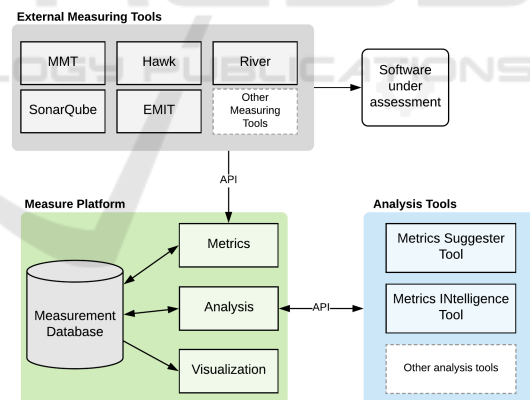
External Measuring Tools

MMT

Hawk

River

SonarQube

EMIT

Other Measuring Tools

Software under assessment

API

Measure Platform

Metrics

Measurement Database

Analysis

Visualization

API

Analysis Tools

Metrics Suggester Tool

Metrics INtelligence Tool

Other analysis tools